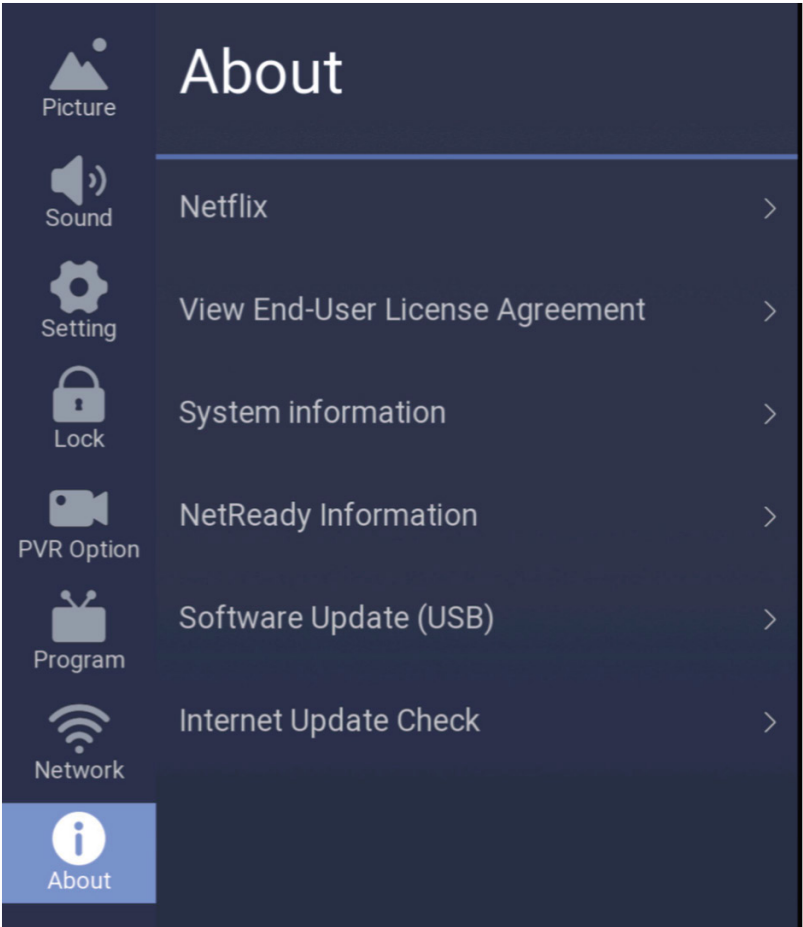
Picture
Sound
Setting
Lock
PVR Option
Program
Network
About

About

Netflix >

View End-User License Agreement >

System information >

NetReady Information >

Software Update (USB) >

Internet Update Check >